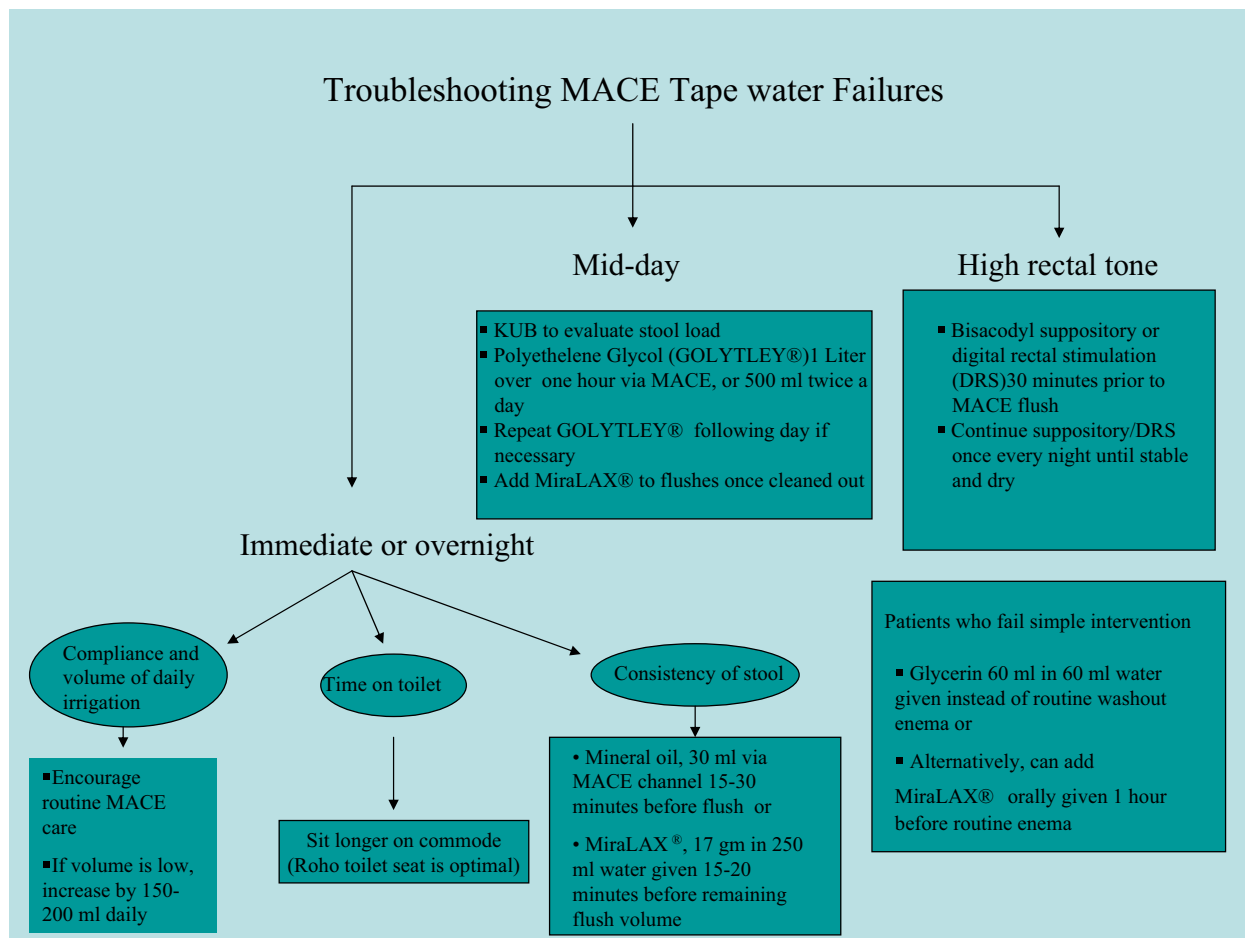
Troubleshooting MACE Tape water Failures

Mid-day

▪ KUB to evaluate stool load
▪ Polyethelene Glycol (GOLYTLEY®)1 Liter over one hour via MACE, or 500 ml twice a day
▪ Repeat GOLYTLEY® following day if necessary
▪ Add MiraLAX® to flushes once cleaned out

High rectal tone

▪ Bisacodyl suppository or digital rectal stimulation (DRS)30 minutes prior to MACE flush
▪ Continue suppository/DRS once every night until stable and dry

Immediate or overnight

Compliance and volume of daily irrigation

▪Encourage routine MACE care
▪If volume is low, increase by 150-200 ml daily

Time on toilet

Sit longer on commode (Roho toilet seat is optimal)

Consistency of stool

• Mineral oil, 30 ml via MACE channel 15-30 minutes before flush or
• MiraLAX®, 17 gm in 250 ml water given 15-20 minutes before remaining flush volume

Patients who fail simple intervention

▪ Glycerin 60 ml in 60 ml water given instead of routine washout enema or
▪ Alternatively, can add MiraLAX® orally given 1 hour before routine enema